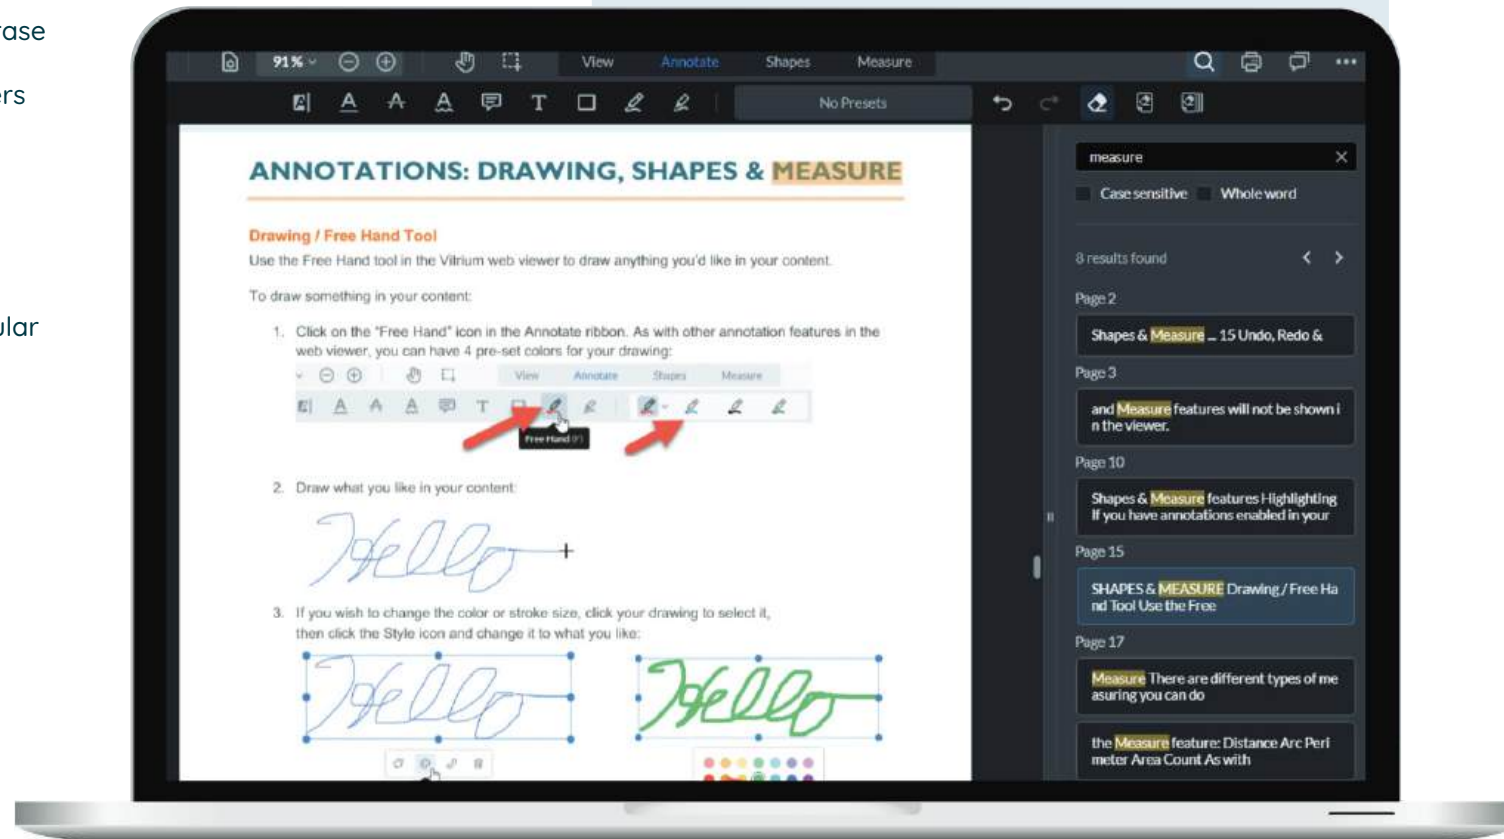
rase

ers

ular

91%

View Annotate Shapes Measure

No Presets

ANNOTATIONS: DRAWING, SHAPES & MEASURE

Drawing / Free Hand Tool

Use the Free Hand tool in the Vitrium web viewer to draw anything you'd like in your content.

To draw something in your content:

1. Click on the "Free Hand" icon in the Annotate ribbon. As with other annotation features in the web viewer, you can have 4 pre-set colors for your drawing:

View Annotate Shapes Measure

Free Hand (F)

2. Draw what you like in your content:

3. If you wish to change the color or stroke size, click your drawing to select it, then click the Style icon and change it to what you like:

measure

Case sensitive Whole word

8 results found

Page 2

Shapes & Measure ... 15 Undo, Redo &

Page 3

and Measure features will not be shown in the viewer.

Page 10

Shapes & Measure features Highlighting If you have annotations enabled in your

Page 15

SHAPES & MEASURE Drawing / Free Hand Tool Use the Free

Page 17

Measure There are different types of measuring you can do

the Measure feature: Distance Arc Perimeter Area Count As with